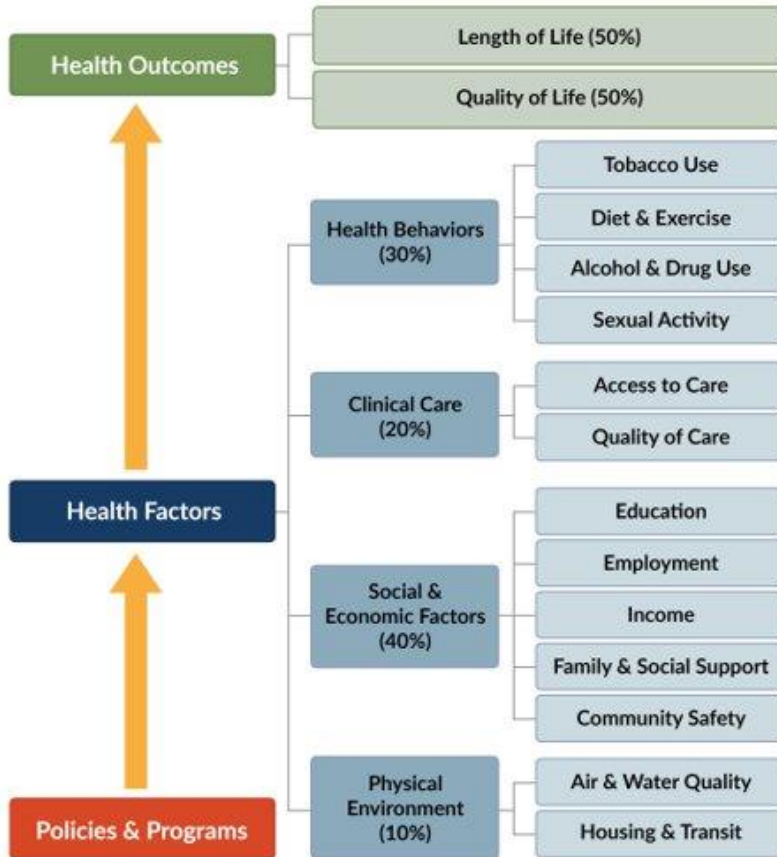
Health Outcomes

Length of Life (50%)

Quality of Life (50%)

Health Behaviors (30%)

Tobacco Use

Diet & Exercise

Alcohol & Drug Use

Sexual Activity

Clinical Care (20%)

Access to Care

Quality of Care

Health Factors

Social & Economic Factors (40%)

Education

Employment

Income

Family & Social Support

Community Safety

Physical Environment (10%)

Air & Water Quality

Housing & Transit

Policies & Programs